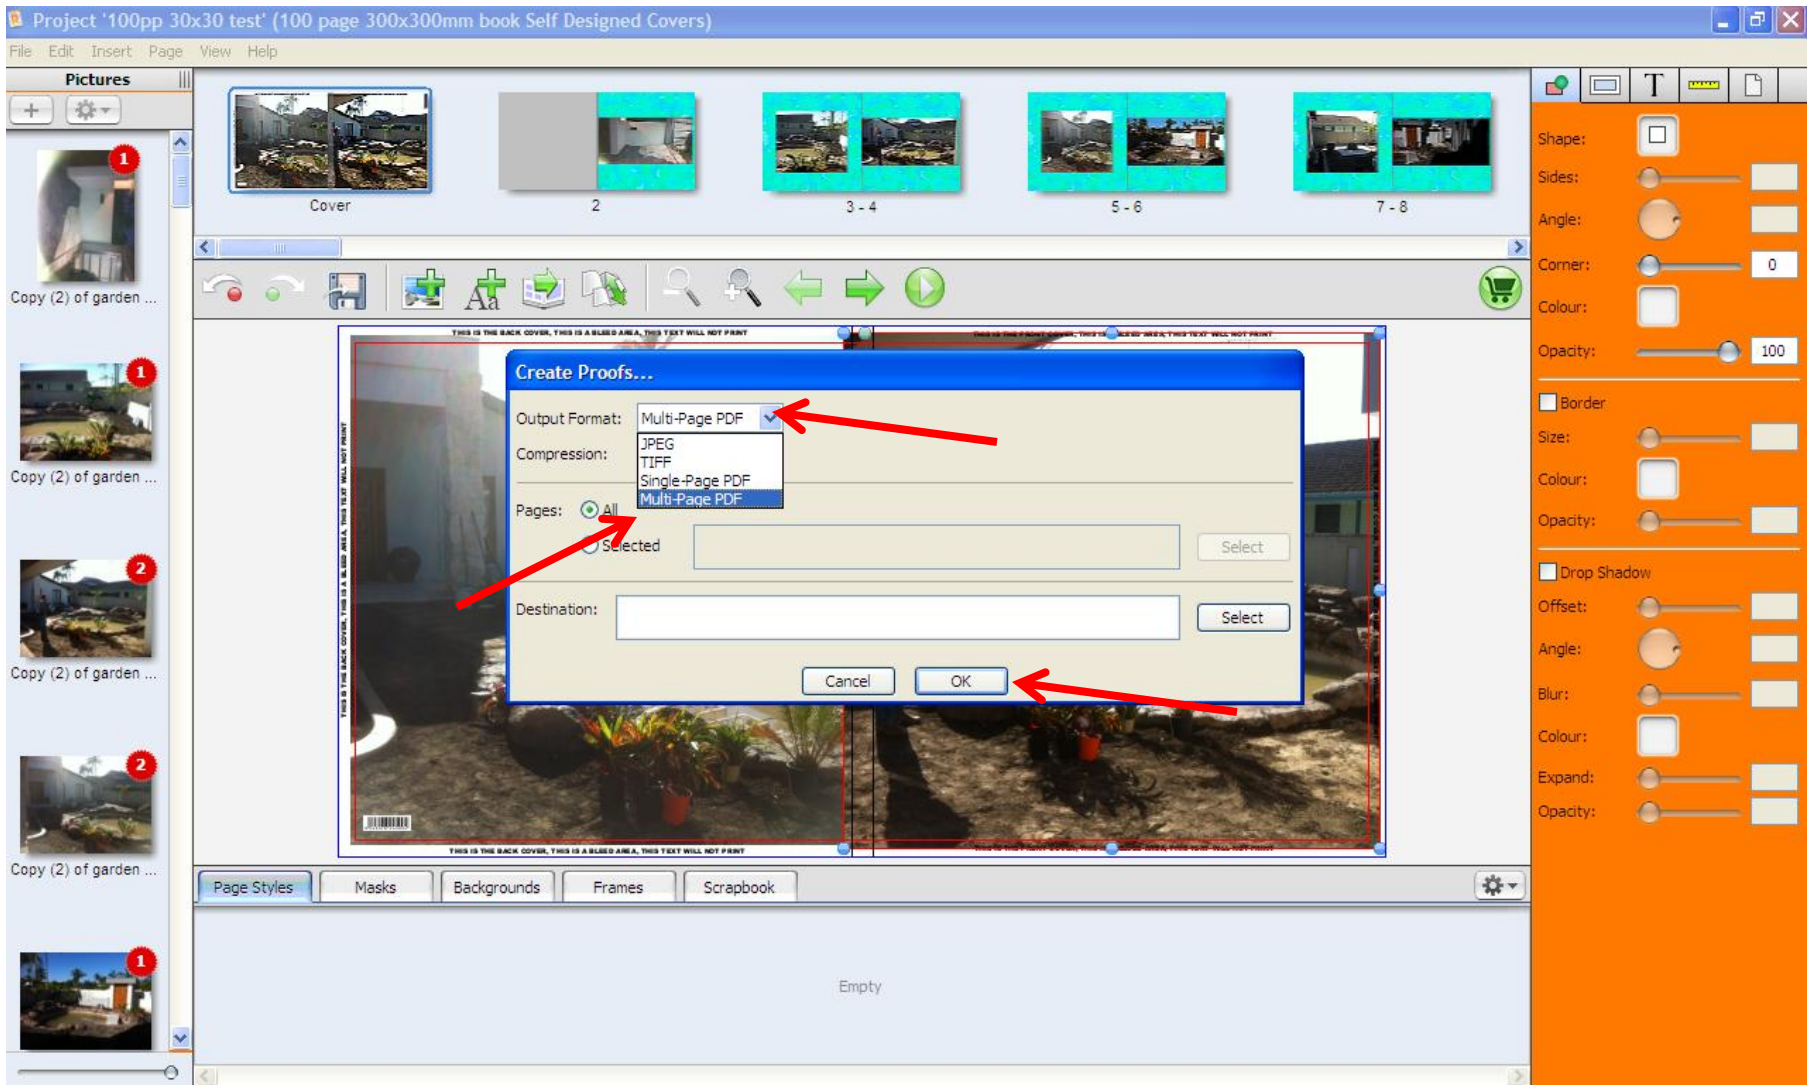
Project '100pp 30x30 test' (100 page 300x300mm book Self Designed Covers)

File Edit Insert Page View Help

Pictures

1
Copy (2) of garden ...

1
Copy (2) of garden ...

2
Copy (2) of garden ...

2
Copy (2) of garden ...

1

Cover

2

3 - 4

5 - 6

7 - 8

THIS IS THE BACK COVER, THIS IS A BLEED AREA, THIS TEXT WILL NOT PRINT

THIS IS THE FRONT COVER, THIS IS A BLEED AREA, THIS TEXT WILL NOT PRINT

THIS IS THE BACK COVER, THIS IS A BLEED AREA, THIS TEXT WILL NOT PRINT

THIS IS THE BACK COVER, THIS IS A BLEED AREA, THIS TEXT WILL NOT PRINT

THIS IS THE FRONT COVER, THIS IS A BLEED AREA, THIS TEXT WILL NOT PRINT

Create Proofs...

Output Format: Multi-Page PDF

JPEG
TIFF
Single-Page PDF
Multi-Page PDF

Compression:

Pages: All

Selected

Select

Destination:

Select

Cancel

OK

Page Styles

Masks

Backgrounds

Frames

Scrapbook

Empty

Shape:

Sides:

Angle:

Corner: 0

Colour:

Opacity: 100

Border

Size:

Colour:

Opacity:

Drop Shadow

Offset:

Angle:

Blur:

Colour:

Expand:

Opacity: